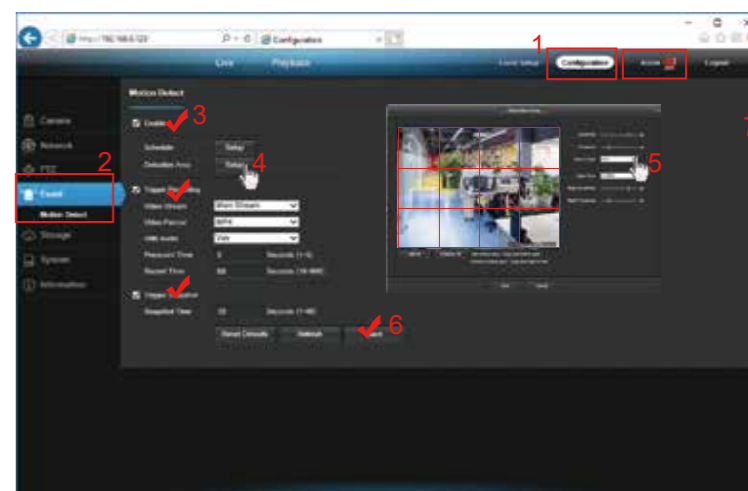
http://192.168.0.123
Configuration
1
Live
Playback
Local Setup
Configuration
Alarm
Logout
Motion Detect
3
Enable
Camera
Network
Schedule
Setup
PTZ
2
Detection Area
Setup
4
5
Event
Motion Detect
Trigger Recording
Video Stream
Main Stream
Storage
Video Format
MP4
System
Info Audio
Yes
Information
Prerecord Time
5
Seconds (1~5)
Record Time
60
Seconds (10~600)
Trigger Snapshot
Snapshot Time
10
Seconds (1~60)
6
Reset Defaults
Refresh
Save